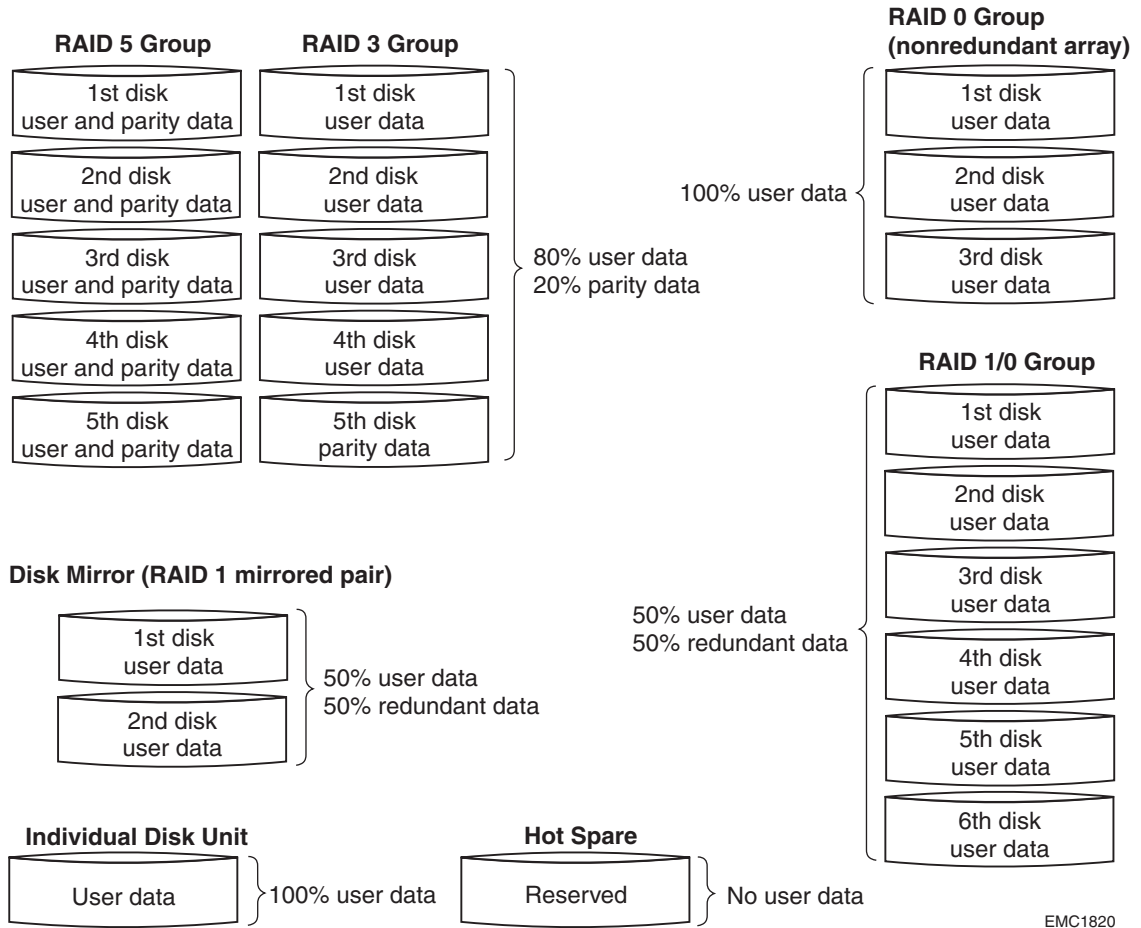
RAID 5 Group

1st disk
user and parity data

2nd disk
user and parity data

3rd disk
user and parity data

4th disk
user and parity data

5th disk
user and parity data

RAID 3 Group

1st disk
user data

2nd disk
user data

3rd disk
user data

4th disk
user data

5th disk
parity data

80% user data
20% parity data

RAID 0 Group
(nonredundant array)

100% user data

1st disk
user data

2nd disk
user data

3rd disk
user data

RAID 1/0 Group

1st disk
user data

2nd disk
user data

3rd disk
user data

4th disk
user data

5th disk
user data

6th disk
user data

50% user data
50% redundant data

Disk Mirror (RAID 1 mirrored pair)

1st disk
user data

2nd disk
user data

50% user data
50% redundant data

Individual Disk Unit

User data

100% user data

Hot Spare

Reserved

No user data

EMC1820